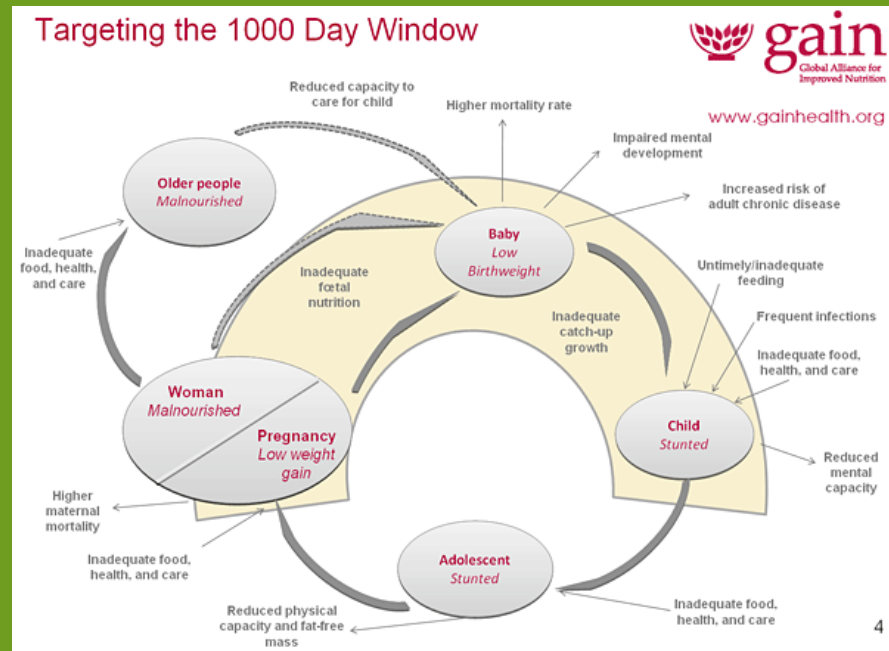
Targeting the 1000 Day Window

gain
Global Alliance for Improved Nutrition

www.gainhealth.org

Reduced capacity to care for child

Higher mortality rate

Impaired mental development

Increased risk of adult chronic disease

Older people
Malnourished

Inadequate food, health, and care

Baby
Low Birthweight

Inadequate fœtal nutrition

Untimely/inadequate feeding

Frequent infections

Inadequate catch-up growth

Inadequate food, health, and care

Woman
Malnourished

Pregnancy
Low weight gain

Child
Stunted

Reduced mental capacity

Higher maternal mortality

Inadequate food, health, and care

Adolescent
Stunted

Reduced physical capacity and fat-free mass

Inadequate food, health, and care

4